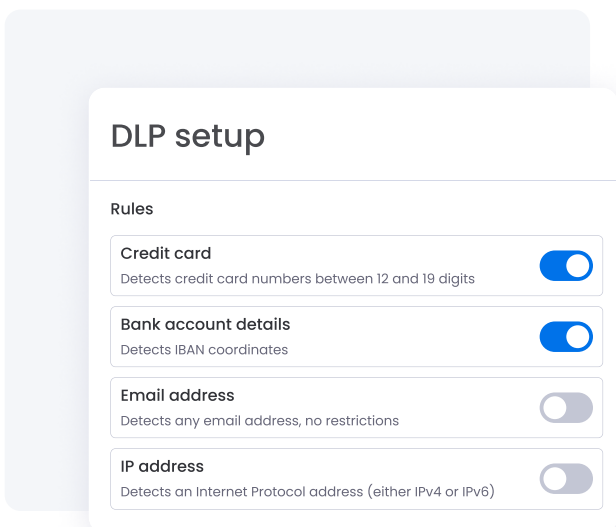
DLP setup

Rules

Credit card
Detects credit card numbers between 12 and 19 digits

Bank account details
Detects IBAN coordinates

Email address
Detects any email address, no restrictions

IP address
Detects an Internet Protocol address (either IPv4 or IPv6)